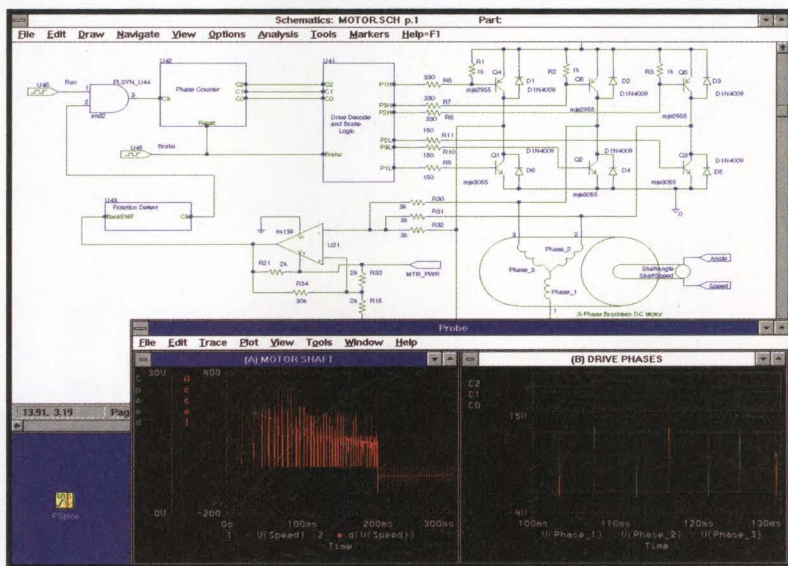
Schematics: MOTOR.SCH p.1 Part:

File Edit Draw Navigate View Options Analysis Tools Markers Help=F1

U46 Run
PLSYN_U44
and2
U42 Phase Counter
Clk
C2 C1 C0
Reset
U45 Brake
U41 Drive Decode and Brake Logic
Brake
P1H P3H P2H P2L P3L P1L
R6 R7 R5 R11 R10 R9
330 330 330 150 150 150
R1 1k Q4 D1 D1N4009 mje2955
R2 1k Q5 D2 D1N4009 mje2955
R3 1k Q6 D3 D1N4009 mje2955
Q1 D6 D1N4009 mje3055
Q2 D4 D1N4009 mje3055
Q3 D5 D1N4009 mje3055
U48 Rotation Detect
BackEMF
Clk
lm139
U21
R30 R31 R32
3k 3k 3k
R21 2k
R34 30k
2k R33
2k R15
MTR_PWR
3 2 1
Phase_2
Phase_3
Phase_1
ShaftAngle ShaftSpeed
Angle
Speed
3-Phase Brushless DC Motor

13.91, 3.19 Pag

PSpice

Probe
File Edit Trace Plot View Tools Window Help
(A) MOTOR SHAFT
30V 400
0V -200
0s 100ms 200ms 300ms
1 V(Speed) 2 d(V(Speed))
Time

(B) DRIVE PHASES
C2 C1 C0
15V
-40
100ms 110ms 120ms 130ms
V(Phase_1) V(Phase_2) V(Phase_3)
Time